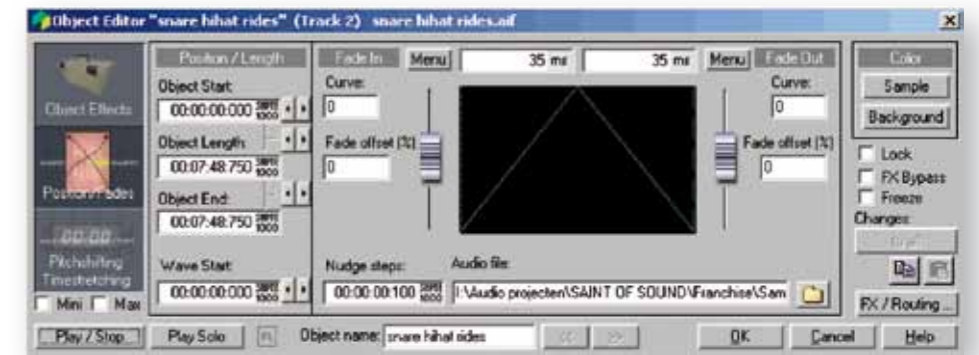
Object Editor "snare hihat rides" (Track 2) snare hihat rides.aif

Object Effects

Position / Fades

00:00

Pitchshifting Timestretching

Mini Max

Position / Length

Object Start:

00:00:00:000

Object Length:

00:07:48:750

Object End:

00:07:48:750

Wave Start:

00:00:00:000

Fade In

Menu

35 ms

35 ms

Menu

Fade Out

Curve:

0

Fade offset (%)

0

Curve:

0

Fade offset (%)

0

Nudge steps:

00:00:00:100

Audio file:

I:\Audio projecten\SAINT OF SOUND\Franchise\Sam

Color

Sample

Background

Lock

FX Bypass

Freeze

Changes:

Draft

FX / Routing ...

Play / Stop

Play Solo

Object name: snare hihat rides

OK

Cancel

Help